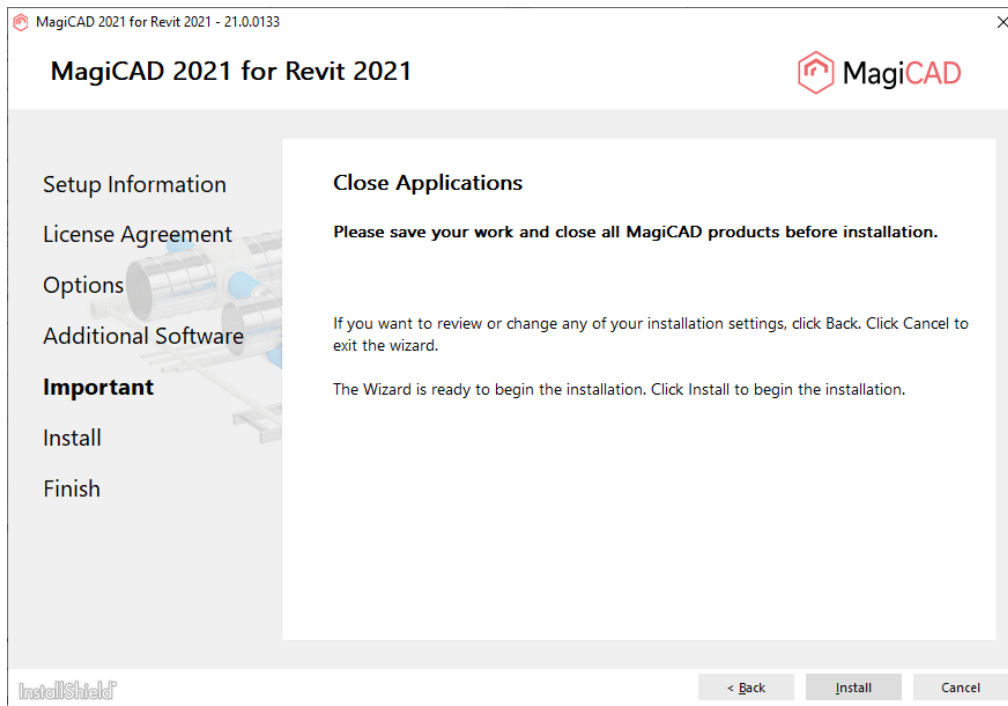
MagiCAD 2021 for Revit 2021 - 21.0.0133

MagiCAD 2021 for Revit 2021

MagiCAD

Setup Information

License Agreement

Options

Additional Software

Important

Install

Finish

Close Applications

Please save your work and close all MagiCAD products before installation.

If you want to review or change any of your installation settings, click Back. Click Cancel to exit the wizard.

The Wizard is ready to begin the installation. Click Install to begin the installation.

InstallShield

< Back

Install

Cancel